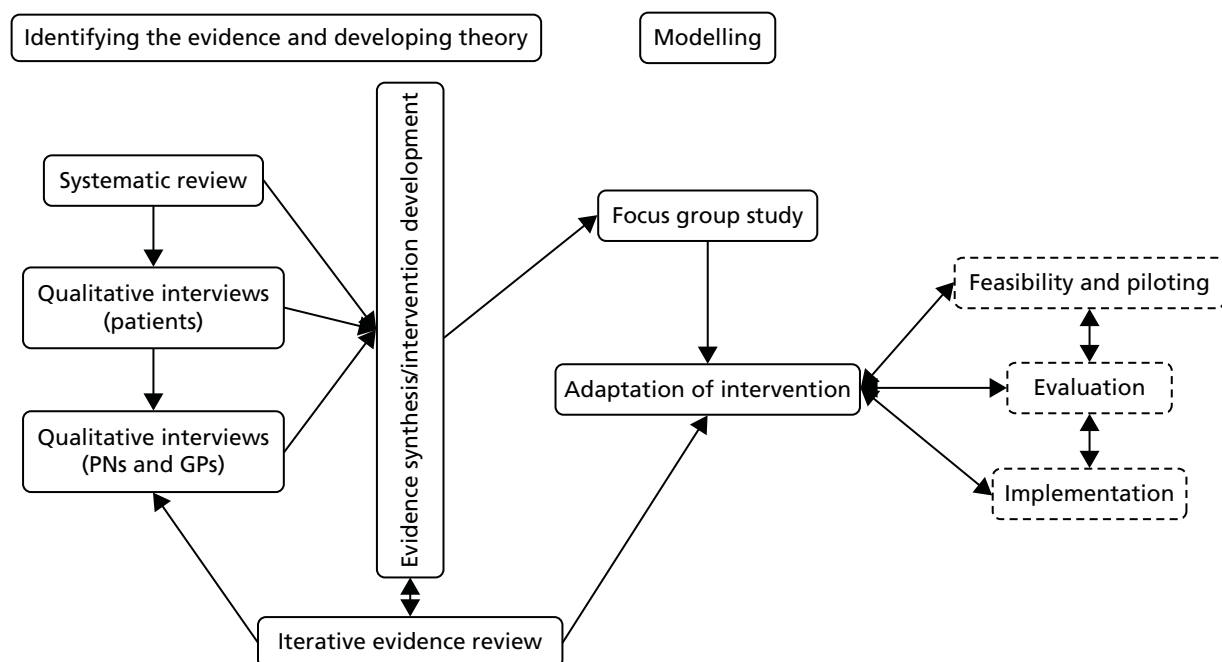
Identifying the evidence and developing theory

Modelling

Systematic review

Qualitative interviews (patients)

Qualitative interviews (PNs and GPs)

Evidence synthesis/intervention development

Focus group study

Adaptation of intervention

Feasibility and piloting

Evaluation

Implementation

Iterative evidence review